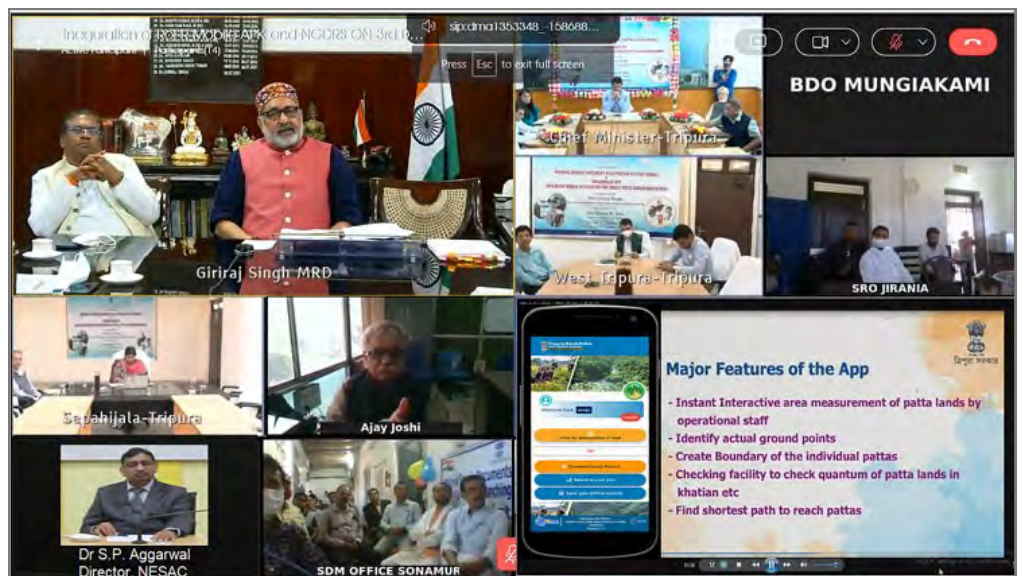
Inauguration of ROFR MOBILE APK and NGCRS ON 3rd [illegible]

sip:dma1353348_158688...

Press Esc to exit full screen

BDO MUNGIAKAMI

Giriraj Singh MRD

Chief Minister-Tripura

West Tripura-Tripura

SRO JIRANIA

Sepahijala-Tripura

Ajay Joshi

Dr S.P. Aggarwal
Director, NESAC

SDM OFFICE SONAMURA

Major Features of the App

- Instant Interactive area measurement of patta lands by operational staff
- Identify actual ground points
- Create Boundary of the individual pattas
- Checking facility to check quantum of patta lands in khatian etc
- Find shortest path to reach pattas

त्रिपुरा सरकार